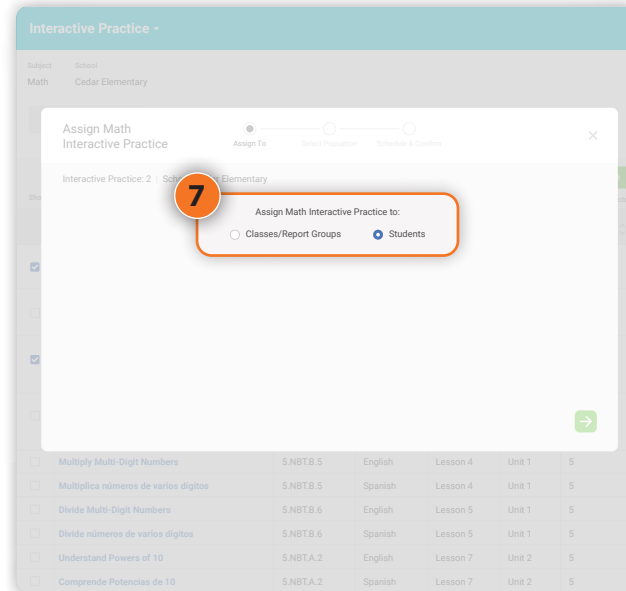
Interactive Practice ▾

Subject
Math

School
Cedar Elementary

Assign Math Interactive Practice

Assign To

Select Population

Schedule & Confirm

×

Interactive Practice: 2 | Sch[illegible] Elementary

7

Assign Math Interactive Practice to:

Classes/Report Groups

Students

| | | | | | |
|---|---|---|---|---|---|
| Multiply Multi-Digit Numbers | 5.NBT.B.5 | English | Lesson 4 | Unit 1 | 5 |
| Multiplica números de varios dígitos | 5.NBT.B.5 | Spanish | Lesson 4 | Unit 1 | 5 |
| Divide Multi-Digit Numbers | 5.NBT.B.6 | English | Lesson 5 | Unit 1 | 5 |
| Divide números de varios dígitos | 5.NBT.B.6 | Spanish | Lesson 5 | Unit 1 | 5 |
| Understand Powers of 10 | 5.NBT.A.2 | English | Lesson 7 | Unit 2 | 5 |
| Comprende Potencias de 10 | 5.NBT.A.2 | Spanish | Lesson 7 | Unit 2 | 5 |